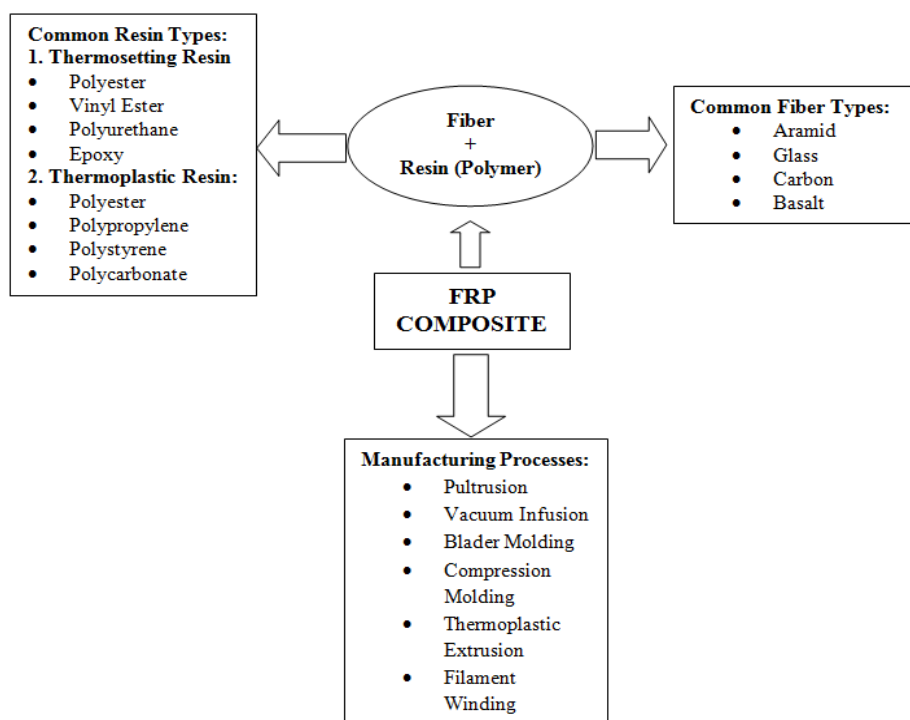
**Common Resin Types:**
**1. Thermosetting Resin**
- Polyester
- Vinyl Ester
- Polyurethane
- Epoxy

**2. Thermoplastic Resin:**
- Polyester
- Polypropylene
- Polystyrene
- Polycarbonate

**Fiber**
**+**
**Resin (Polymer)**

**Common Fiber Types:**
- Aramid
- Glass
- Carbon
- Basalt

**FRP COMPOSITE**

**Manufacturing Processes:**
- Pultrusion
- Vacuum Infusion
- Blader Molding
- Compression Molding
- Thermoplastic Extrusion
- Filament Winding